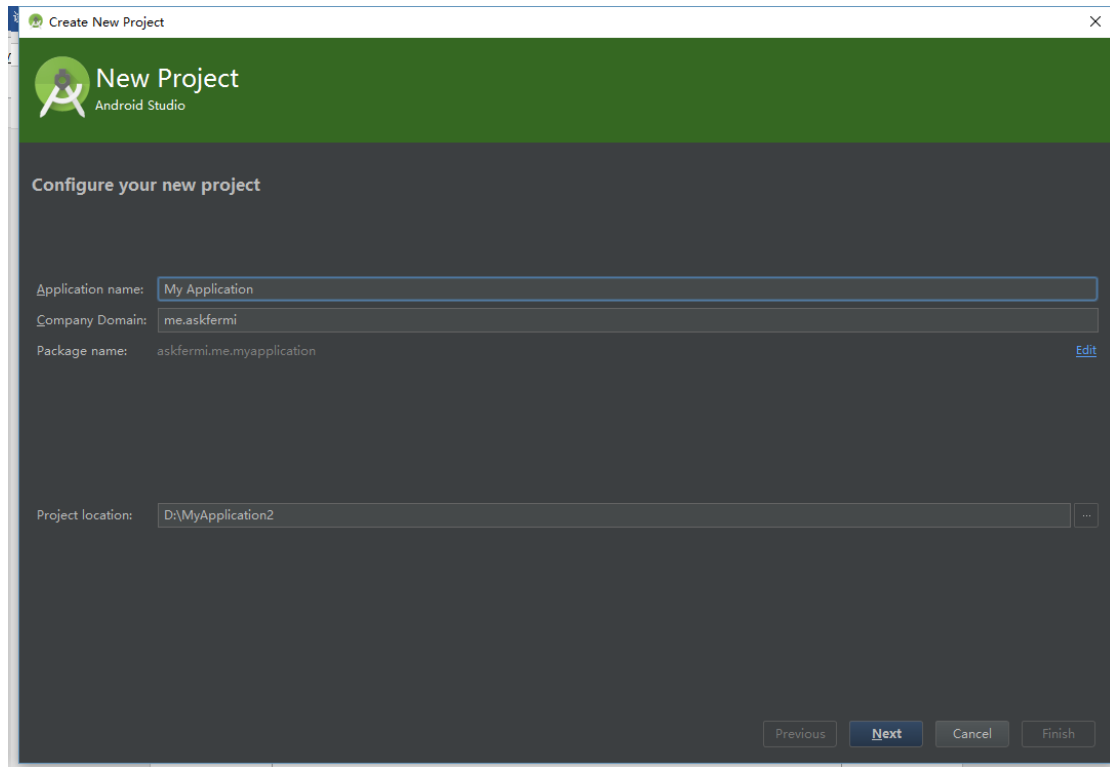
Create New Project
×
New Project
Android Studio
Configure your new project
Application name: My Application
Company Domain: me.askfermi
Package name: askfermi.me.myapplication
Edit
Project location: D:\MyApplication2
...
Previous
Next
Cancel
Finish